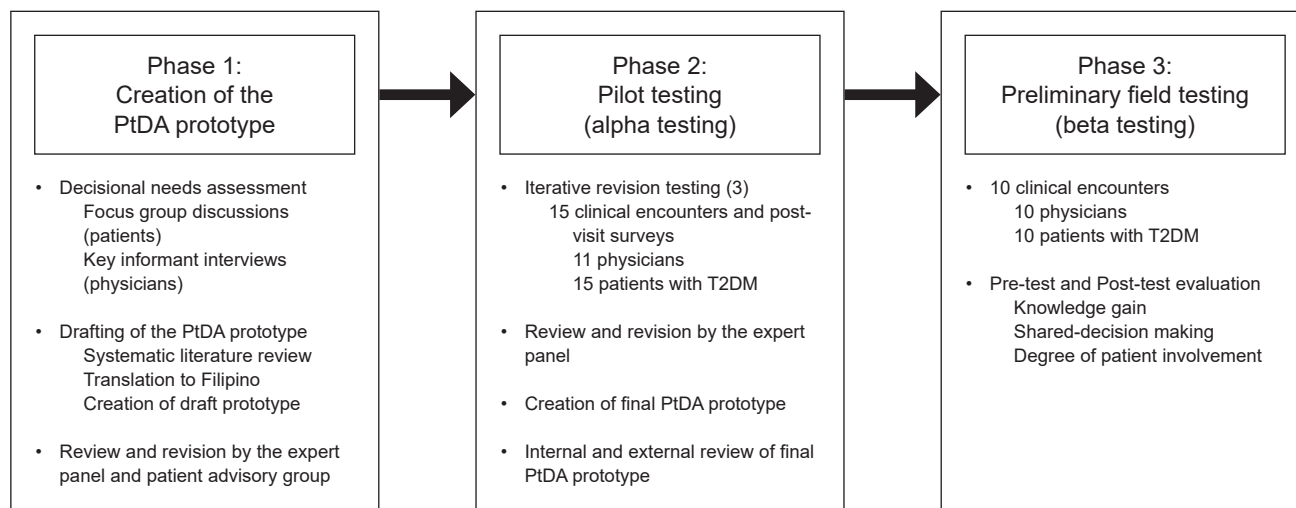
Phase 1:
Creation of the PtDA prototype

• Decisional needs assessment
Focus group discussions (patients)
Key informant interviews (physicians)

• Drafting of the PtDA prototype
Systematic literature review
Translation to Filipino
Creation of draft prototype

• Review and revision by the expert panel and patient advisory group

Phase 2:
Pilot testing (alpha testing)

• Iterative revision testing (3)
15 clinical encounters and post-visit surveys
11 physicians
15 patients with T2DM

• Review and revision by the expert panel

• Creation of final PtDA prototype

• Internal and external review of final PtDA prototype

Phase 3:
Preliminary field testing (beta testing)

• 10 clinical encounters
10 physicians
10 patients with T2DM

• Pre-test and Post-test evaluation
Knowledge gain
Shared-decision making
Degree of patient involvement